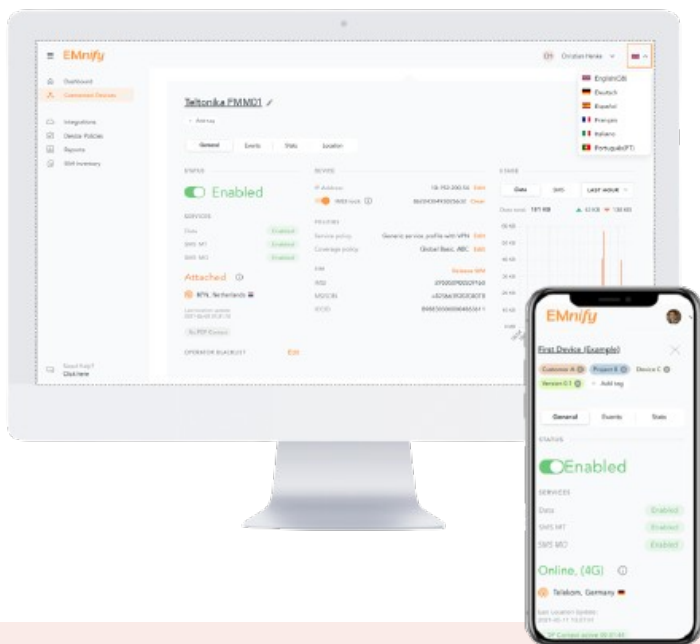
EMnify

Christian Henke

English(GB)
Deutsch
Español
Français
Italiano
Português(PT)

Dashboard
Connected Devices
Integrations
Device Policies
Reports
SIM Inventory

Teltonika FMM001

General
Events
Stats
Location

STATUS
Enabled
SERVICES
Data Enabled
SMS MT Enabled
SMS MO Enabled

Attached
BTN, Netherlands

DEVICE
IP Address
Edit
Clear

POLICIES
Service policy Edit
Coverage policy Global Basic, ABC Edit

SIM
Release SIM

OPERATOR BLACKLIST Edit

USAGE
Data SMS Last month

Need help?
Click here

EMnify

First Device (Example)
Customer A Project B Device C
Version 0.1 Add tag

General Events Stats

STATUS
Enabled
SERVICES
Data Enabled
SMS MT Enabled
SMS MO Enabled

Online, (4G)
Telekom, Germany
Last Location Update
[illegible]
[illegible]